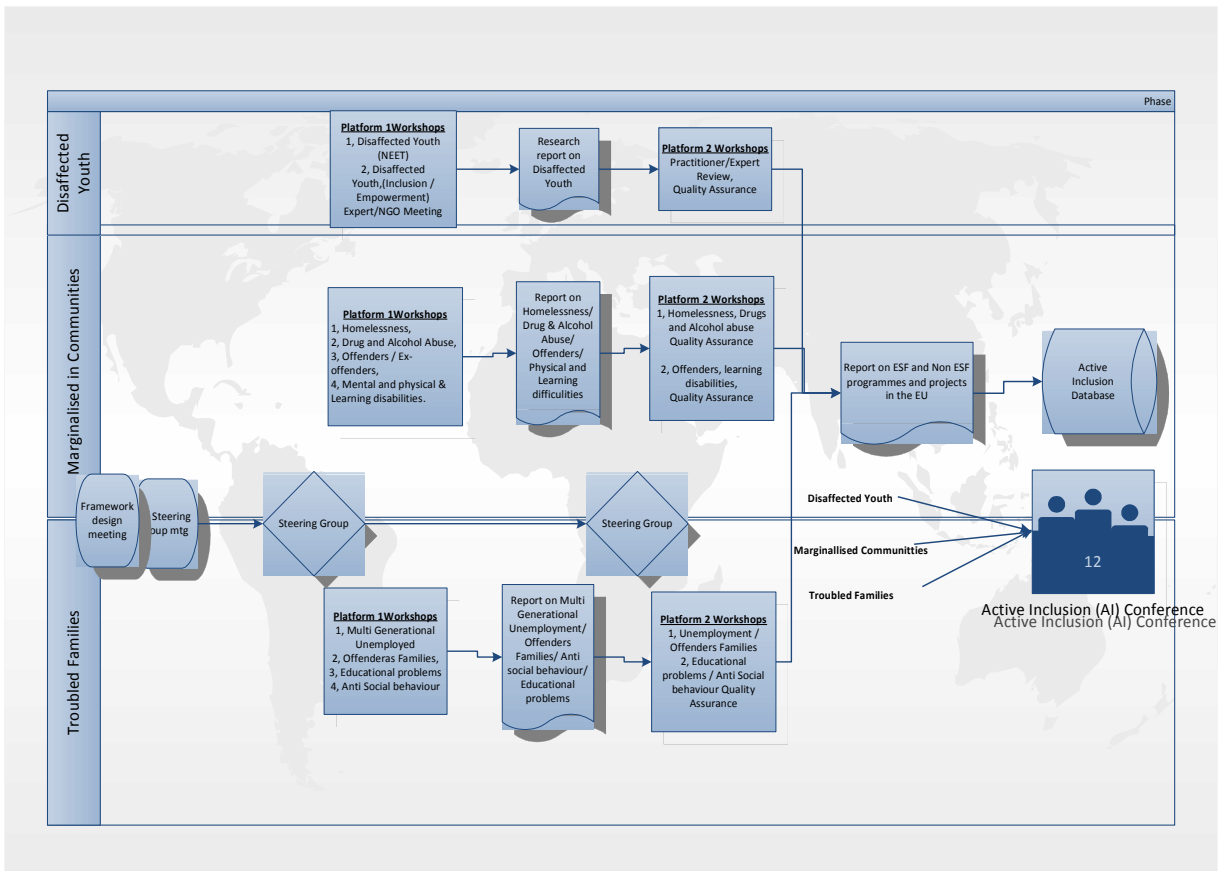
Phase

Disaffected Youth

Platform 1Workshops
1, Disaffected Youth (NEET)
2, Disaffected Youth,(Inclusion / Empowerment) Expert/NGO Meeting

Research report on Disaffected Youth

Platform 2 Workshops
Practitioner/Expert Review,
Quality Assurance

Marginalised in Communities

Platform 1Workshops
1, Homelessness,
2, Drug and Alcohol Abuse,
3, Offenders / Ex-offenders,
4, Mental and physical & Learning disabilities.

Report on Homelessness/ Drug & Alcohol Abuse/ Offenders/ Physical and Learning difficulities

Platform 2 Workshops
1, Homelessness, Drugs and Alcohol abuse Quality Assurance

2, Offenders, learning disabilities,
Quality Assurance

Report on ESF and Non ESF programmes and projects in the EU

Active Inclusion Database

Framework design meeting

Steering oup mtg

Steering Group

Steering Group

Disaffected Youth

Marginallised Communitties

Troubled Families

12

Active Inclusion (AI) Conference
Active Inclusion (AI) Conference

Troubled Families

Platform 1Workshops
1, Multi Generational Unemployed
2, Offenderas Families,
3, Educational problems
4, Anti Social behaviour

Report on Multi Generational Unemployment/ Offenders Families/ Anti social behaviour/ Educational problems

Platform 2 Workshops
1, Unemployment / Offenders Families
2, Educational problems / Anti Social behaviour Quality Assurance